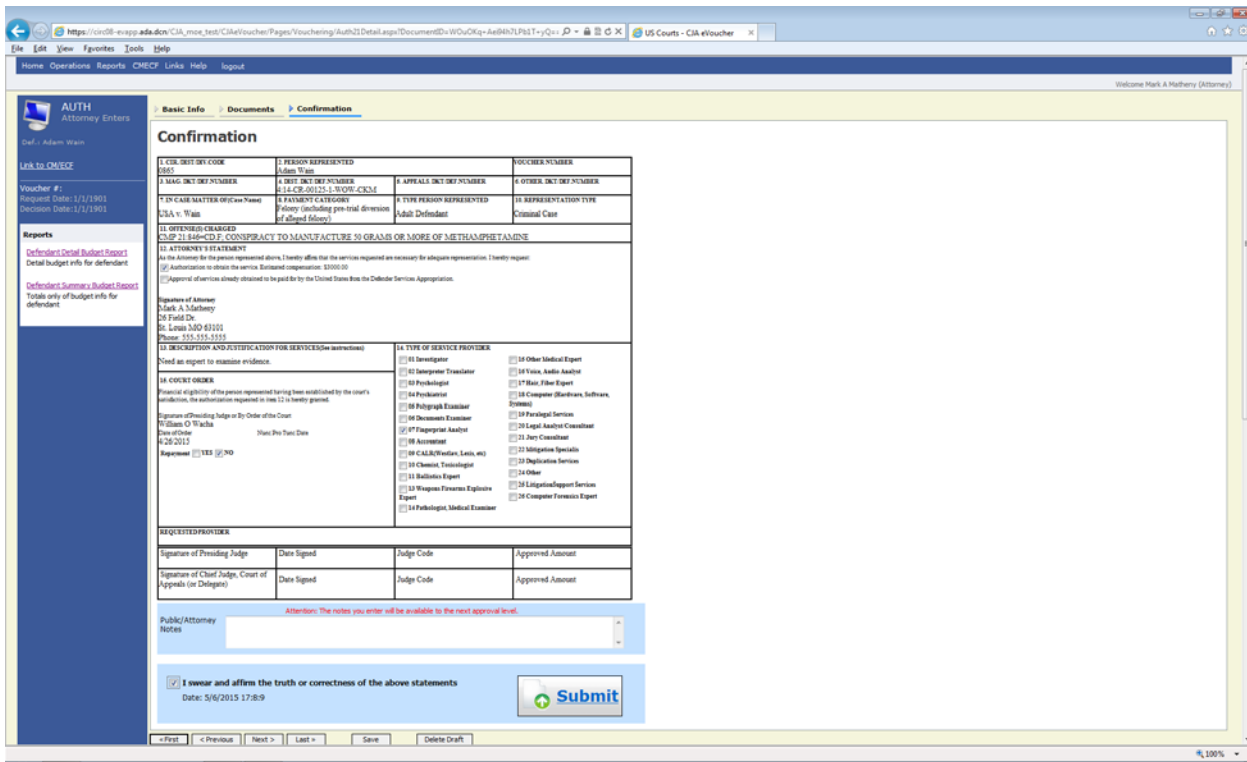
https://circ08-evapp.ada.dcn/CJA_moe_test/CJAeVoucher/Pages/Vouchering/Auth21Detail.aspx?DocumentID=WOuOKq+Ae84h7LPb1T+yQ= US Courts - CJA eVoucher

File Edit View Favorites Tools Help

Home Operations Reports CMECF Links Help logout

Welcome Mark A Matheny (Attorney)

AUTH
Attorney Enters

Def.: Adam Wain

Link to CM/ECF

Voucher #:
Request Date: 1/1/1901
Decision Date: 1/1/1901

Reports

Defendant Detail Budget Report
Detail budget info for defendant

Defendant Summary Budget Report
Totals only of budget info for defendant

Basic Info Documents Confirmation

Confirmation

| 1. CIR./DIST/DIV.CODE 0865 | 2. PERSON REPRESENTED Adam Wain | | VOUCHER NUMBER |
|---|---|---|---|
| 3. MAG. DKT/DEF.NUMBER | 4. DIST. DKT/DEF.NUMBER 4:14-CR-00125-1-WOW-CKM | 5. APPEALS. DKT/DEF.NUMBER | 6. OTHER. DKT/DEF.NUMBER |
| 7. IN CASE/MATTER OF(Case Name) USA v. Wain | 8. PAYMENT CATEGORY Felony (including pre-trial diversion of alleged felony) | 9. TYPE PERSON REPRESENTED Adult Defendant | 10. REPRESENTATION TYPE Criminal Case |

11. OFFENSE(S) CHARGED
CMP 21:846=CD.F: CONSPIRACY TO MANUFACTURE 50 GRAMS OR MORE OF METHAMPHETAMINE

12. ATTORNEY'S STATEMENT
As the Attorney for the person represented above, I hereby affirm that the services requested are necessary for adequate representation. I hereby request:
☑ Authorization to obtain the service. Estimated compensation: $3000.00
☐ Approval of services already obtained to be paid for by the United States from the Defender Services Appropriation.

Signature of Attorney
Mark A Matheny
26 Field Dr.
St. Louis MO 63101
Phone: 555-555-5555

13. DESCRIPTION AND JUSTIFICATION FOR SERVICES(See instructions)
Need an expert to examine evidence.

15. COURT ORDER
Financial eligibility of the person represented having been established by the court's satisfaction, the authorization requested in item 12 is hereby granted.

Signature of Presiding Judge or By Order of the Court
William O Wacha
Date of Order Nunc Pro Tunc Date
4/26/2015

Repayment ☐ YES ☑ NO

14. TYPE OF SERVICE PROVIDER
☐ 01 Investigator
☐ 02 Interpreter Translator
☐ 03 Psychologist
☐ 04 Psychiatrist
☐ 05 Polygraph Examiner
☐ 06 Documents Examiner
☑ 07 Fingerprint Analyst
☐ 08 Accountant
☐ 09 CALR(Westlaw, Lexis, etc)
☐ 10 Chemist, Toxicologist
☐ 11 Ballistics Expert
☐ 13 Weapons Firearms Explosive Expert
☐ 14 Pathologist, Medical Examiner
☐ 15 Other Medical Expert
☐ 16 Voice, Audio Analyst
☐ 17 Hair, Fiber Expert
☐ 18 Computer (Hardware, Software, Systems)
☐ 19 Paralegal Services
☐ 20 Legal Analyst/Consultant
☐ 21 Jury Consultant
☐ 22 Mitigation Specialis
☐ 23 Duplication Services
☐ 24 Other
☐ 25 LitigationSupport Services
☐ 26 Computer Forensics Expert

REQUESTED PROVIDER

| Signature of Presiding Judge | Date Signed | Judge Code | Approved Amount |
|---|---|---|---|
| Signature of Chief Judge, Court of Appeals (or Delegate) | Date Signed | Judge Code | Approved Amount |

Attention: The notes you enter will be available to the next approval level.
Public/Attorney Notes

☑ I swear and affirm the truth or correctness of the above statements
Date: 5/6/2015 17:8:9

Submit

<First < Previous Next > Last > Save Delete Draft

100%